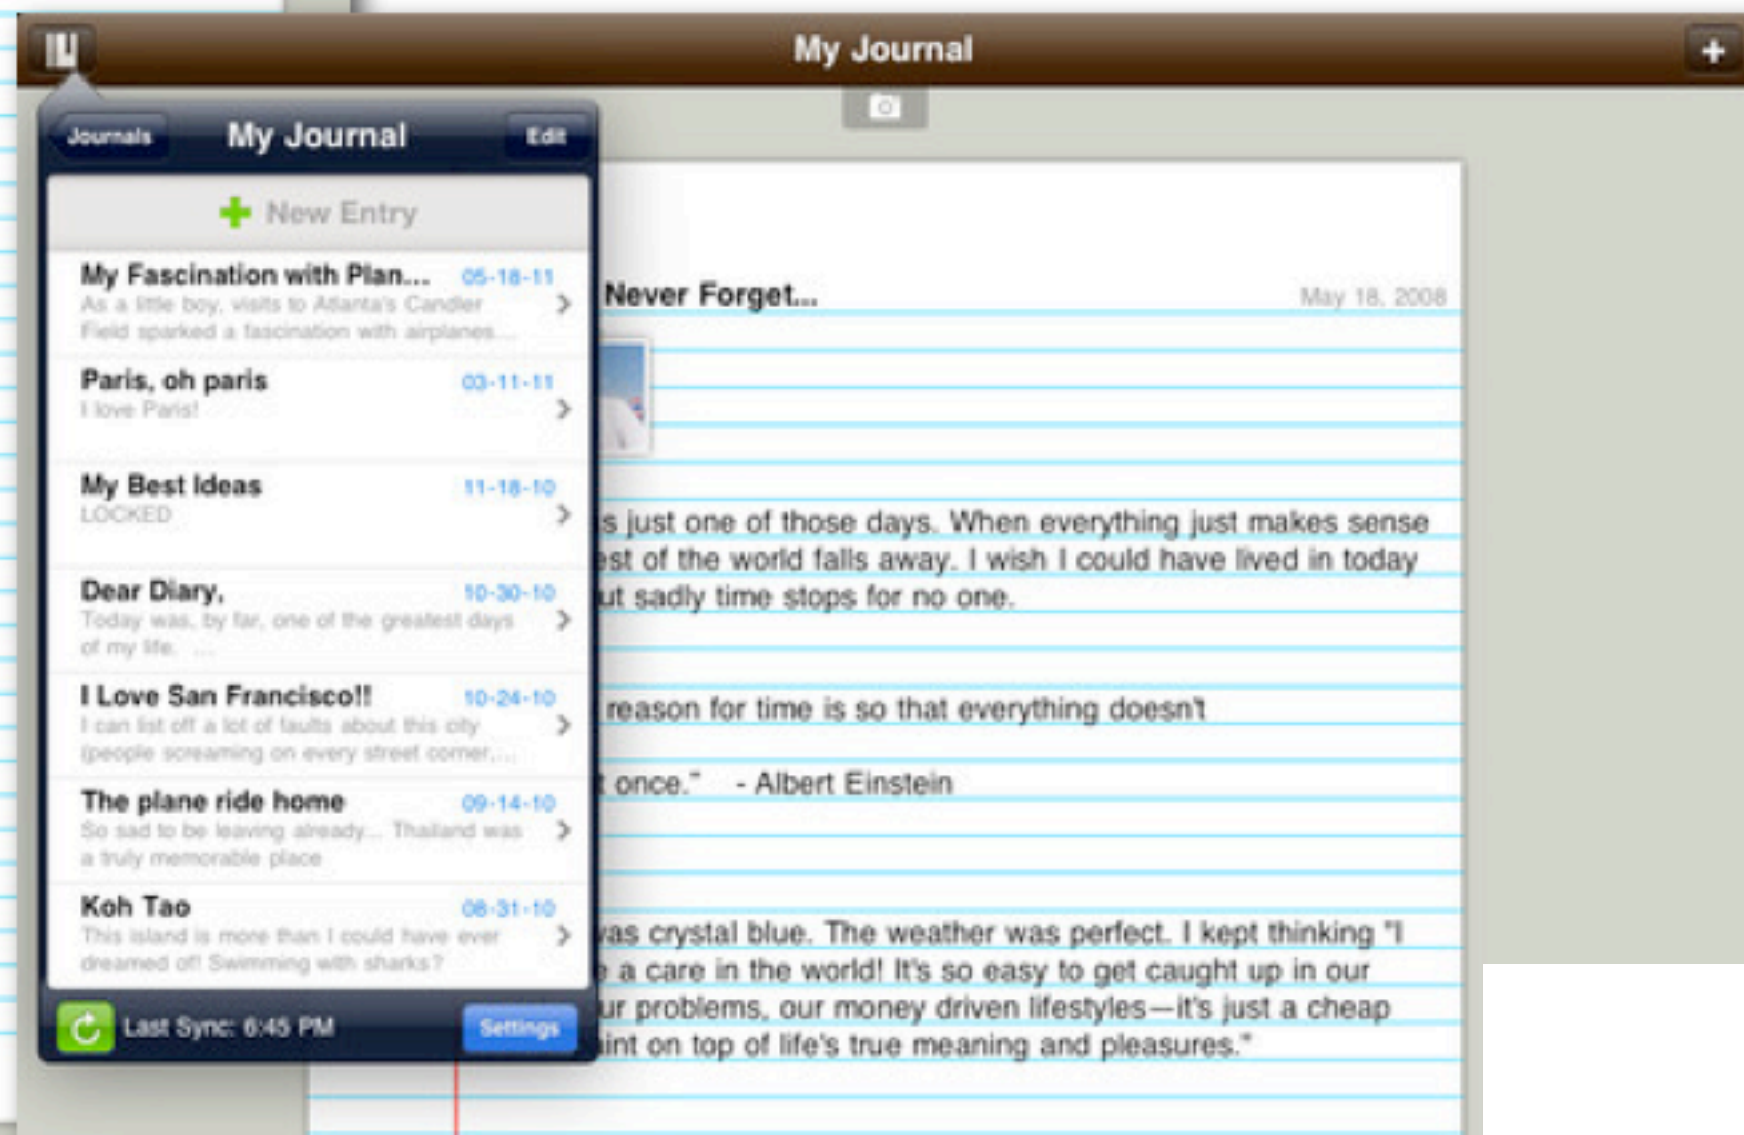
My Journal

+

Journals My Journal Edit

+ New Entry

My Fascination with Plan... 05-18-11
As a little boy, visits to Atlanta's Candler Field sparked a fascination with airplanes...

Paris, oh paris 03-11-11
I love Paris!

My Best Ideas 11-18-10
LOCKED

Dear Diary, 10-30-10
Today was, by far, one of the greatest days of my life. ...

I Love San Francisco!! 10-24-10
I can list off a lot of faults about this city (people screaming on every street corner,...

The plane ride home 09-14-10
So sad to be leaving already... Thailand was a truly memorable place

Koh Tao 08-31-10
This island is more than I could have ever dreamed of! Swimming with sharks?

Last Sync: 6:45 PM Settings

Never Forget... May 18, 2008

s just one of those days. When everything just makes sense est of the world falls away. I wish I could have lived in today ut sadly time stops for no one.

reason for time is so that everything doesn't

once." - Albert Einstein

as crystal blue. The weather was perfect. I kept thinking "I e a care in the world! It's so easy to get caught up in our ur problems, our money driven lifestyles—it's just a cheap int on top of life's true meaning and pleasures."